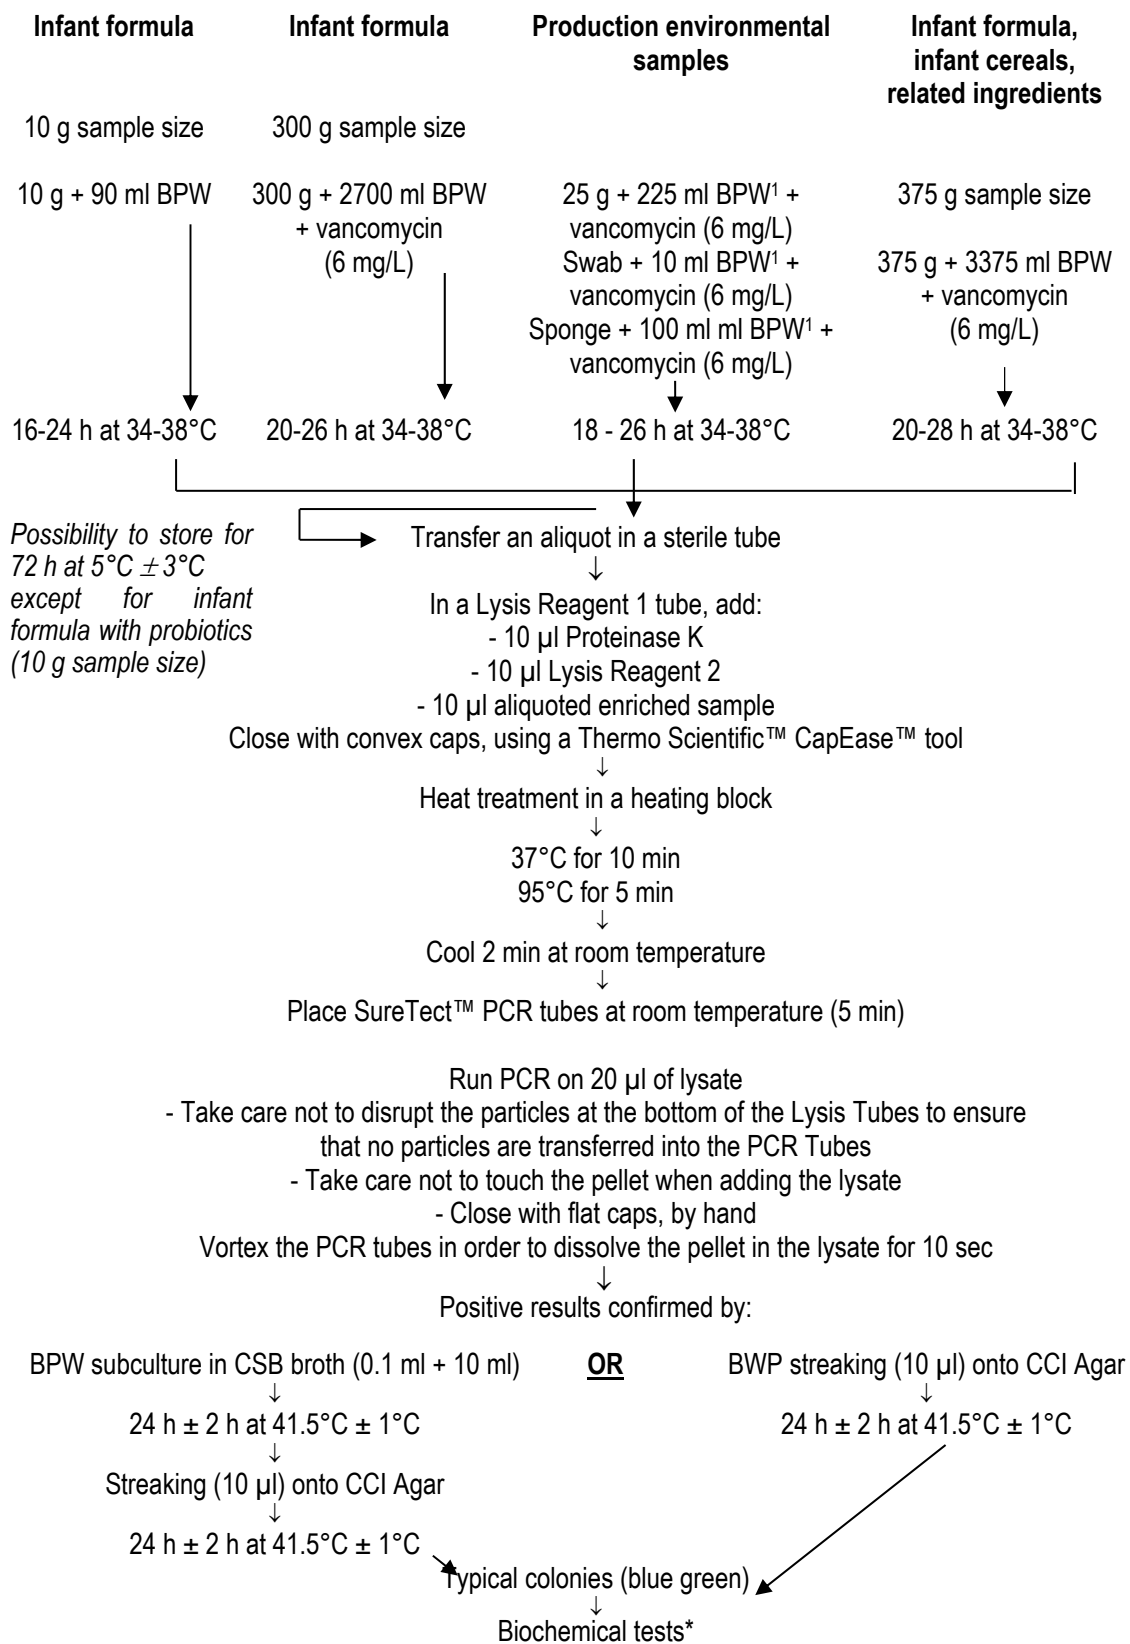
**Infant formula** **Infant formula** **Production environmental samples** **Infant formula, infant cereals, related ingredients**

10 g sample size

10 g + 90 ml BPW

16-24 h at 34-38°C

300 g sample size

300 g + 2700 ml BPW + vancomycin (6 mg/L)

20-26 h at 34-38°C

25 g + 225 ml BPW¹ + vancomycin (6 mg/L)
Swab + 10 ml BPW¹ + vancomycin (6 mg/L)
Sponge + 100 ml ml BPW¹ + vancomycin (6 mg/L)

18 - 26 h at 34-38°C

375 g sample size

375 g + 3375 ml BPW + vancomycin (6 mg/L)

20-28 h at 34-38°C

*Possibility to store for 72 h at 5°C $\pm$ 3°C except for infant formula with probiotics (10 g sample size)*

Transfer an aliquot in a sterile tube
↓
In a Lysis Reagent 1 tube, add:
- 10 µl Proteinase K
- 10 µl Lysis Reagent 2
- 10 µl aliquoted enriched sample
Close with convex caps, using a Thermo Scientific™ CapEase™ tool
↓
Heat treatment in a heating block
↓
37°C for 10 min
95°C for 5 min
↓
Cool 2 min at room temperature
↓
Place SureTect™ PCR tubes at room temperature (5 min)

Run PCR on 20 µl of lysate
- Take care not to disrupt the particles at the bottom of the Lysis Tubes to ensure that no particles are transferred into the PCR Tubes
- Take care not to touch the pellet when adding the lysate
- Close with flat caps, by hand
Vortex the PCR tubes in order to dissolve the pellet in the lysate for 10 sec
↓
Positive results confirmed by:

BPW subculture in CSB broth (0.1 ml + 10 ml)
↓
24 h ± 2 h at 41.5°C ± 1°C
↓
Streaking (10 µl) onto CCI Agar
↓
24 h ± 2 h at 41.5°C ± 1°C

**OR**

BWP streaking (10 µl) onto CCI Agar
↓
24 h ± 2 h at 41.5°C ± 1°C

Typical colonies (blue green)
↓
Biochemical tests*